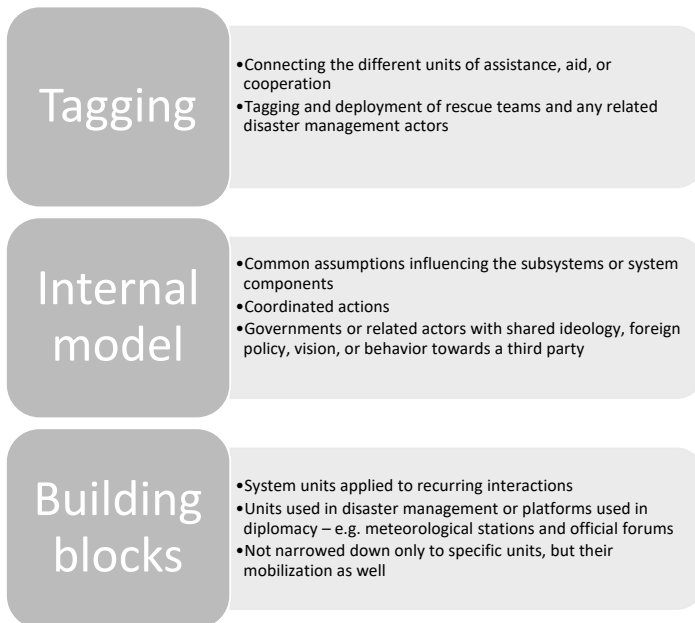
Tagging

•Connecting the different units of assistance, aid, or cooperation
•Tagging and deployment of rescue teams and any related disaster management actors

Internal model

•Common assumptions influencing the subsystems or system components
•Coordinated actions
•Governments or related actors with shared ideology, foreign policy, vision, or behavior towards a third party

Building blocks

•System units applied to recurring interactions
•Units used in disaster management or platforms used in diplomacy – e.g. meteorological stations and official forums
•Not narrowed down only to specific units, but their mobilization as well